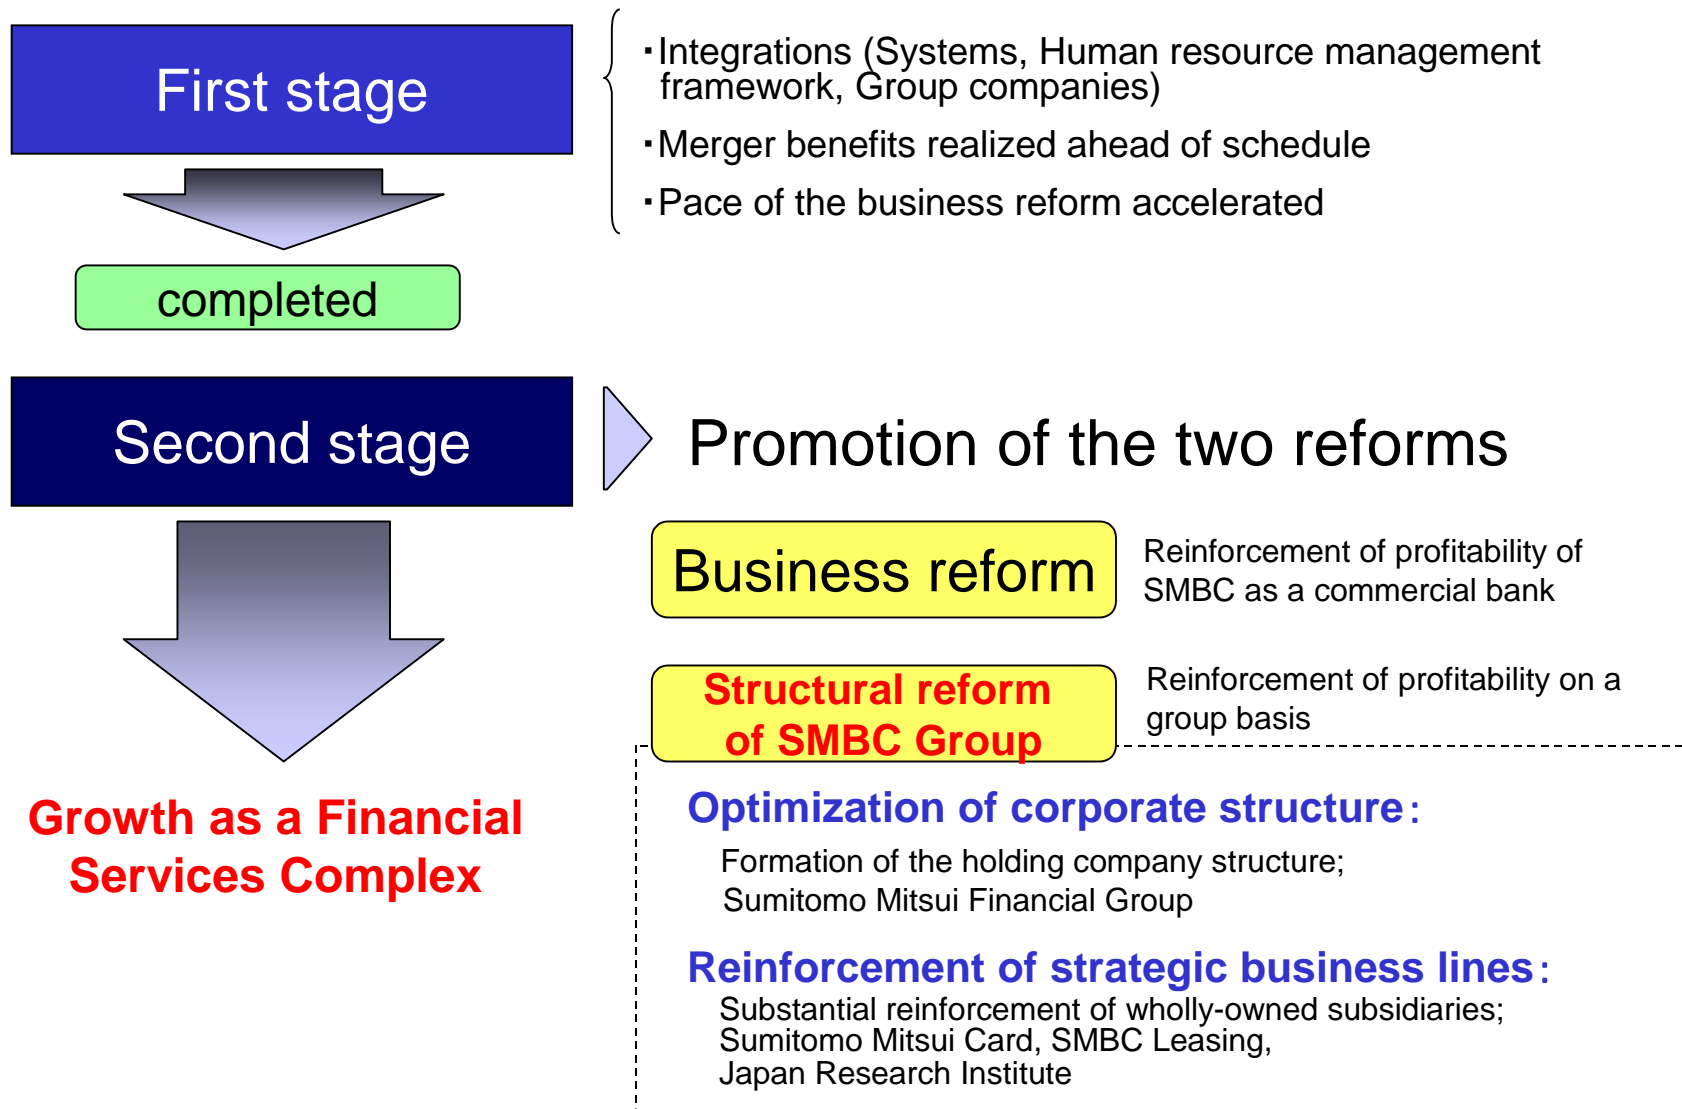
First stage

completed

・Integrations (Systems, Human resource management framework, Group companies)

・Merger benefits realized ahead of schedule

・Pace of the business reform accelerated

Second stage

Promotion of the two reforms

Business reform

Reinforcement of profitability of SMBC as a commercial bank

Structural reform of SMBC Group

Reinforcement of profitability on a group basis

Growth as a Financial Services Complex

Optimization of corporate structure:

Formation of the holding company structure; Sumitomo Mitsui Financial Group

Reinforcement of strategic business lines:

Substantial reinforcement of wholly-owned subsidiaries; Sumitomo Mitsui Card, SMBC Leasing, Japan Research Institute